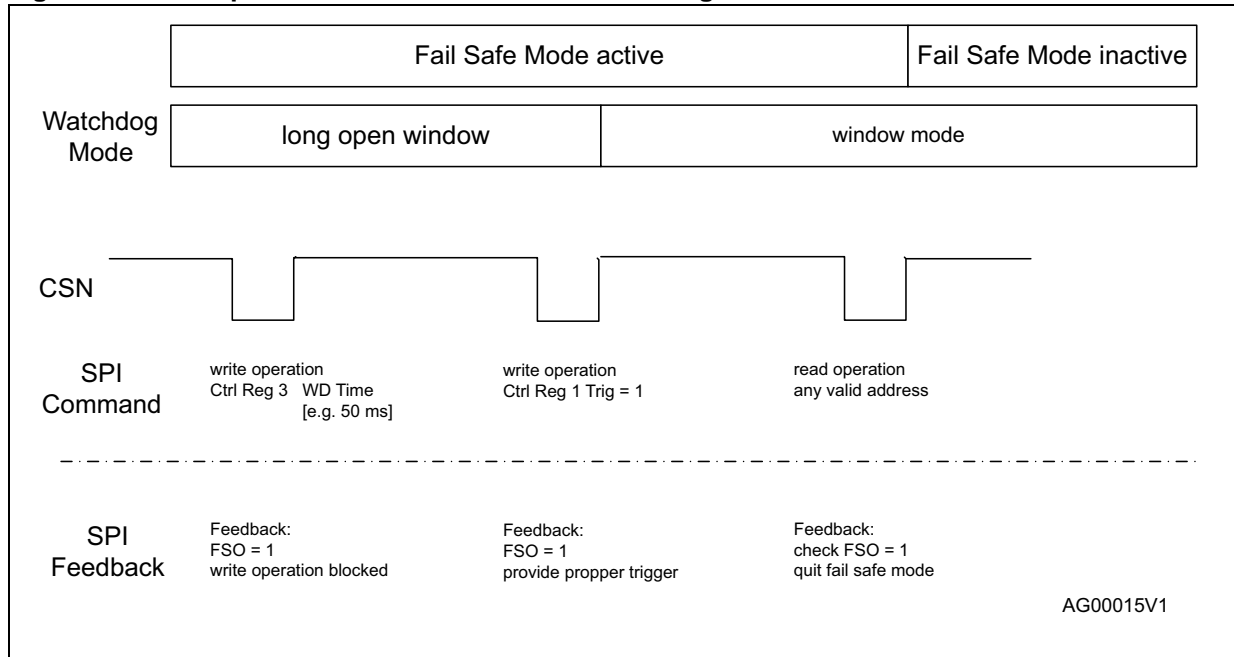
Fail Safe Mode active

Fail Safe Mode inactive

Watchdog Mode

long open window

window mode

CSN

SPI Command

write operation
Ctrl Reg 3 WD Time
[e.g. 50 ms]

write operation
Ctrl Reg 1 Trig = 1

read operation
any valid address

SPI Feedback

Feedback:
FSO = 1
write operation blocked

Feedback:
FSO = 1
provide propper trigger

Feedback:
check FSO = 1
quit fail safe mode

AG00015V1